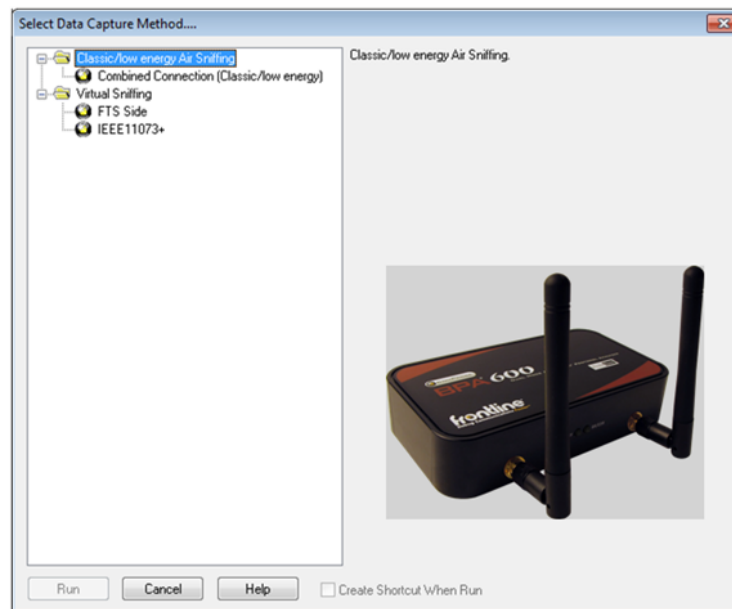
Select Data Capture Method....

Classic/low energy Air Sniffing
Combined Connection (Classic/low energy)
Virtual Sniffing
FTS Side
IEEE11073+

Classic/low energy Air Sniffing.

BPA 600
frontline

Run
Cancel
Help
Create Shortcut When Run